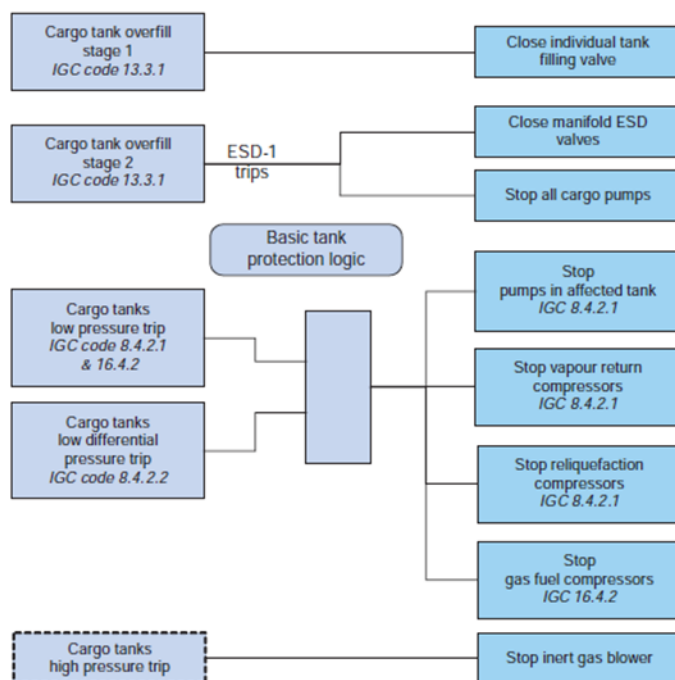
Cargo tank overfill stage 1
*IGC code 13.3.1*

Close individual tank filling valve

Cargo tank overfill stage 2
*IGC code 13.3.1*

ESD-1 trips

Close manifold ESD valves

Stop all cargo pumps

Basic tank protection logic

Cargo tanks low pressure trip
*IGC code 8.4.2.1 & 16.4.2*

Cargo tanks low differential pressure trip
*IGC code 8.4.2.2*

Stop pumps in affected tank
*IGC 8.4.2.1*

Stop vapour return compressors
*IGC 8.4.2.1*

Stop reliquefaction compressors
*IGC 8.4.2.1*

Stop gas fuel compressors
*IGC 16.4.2*

Cargo tanks high pressure trip

Stop inert gas blower